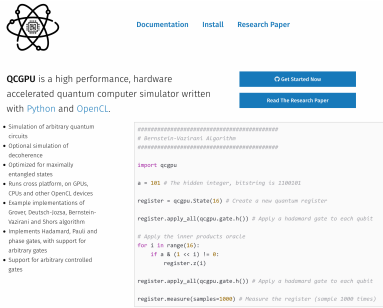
Documentation Install Research Paper

QCGPU is a high performance, hardware accelerated quantum computer simulator written with Python and OpenCL.

Get Started Now

Read The Research Paper

- Simulation of arbitrary quantum circuits
- Optional simulation of decoherence
- Optimized for maximally entangled states
- Runs cross platform, on GPUs, CPUs and other OpenCL devices
- Example implementations of Grover, Deutsch-Jozsa, Bernstein-Vazirani and Shors algorithm
- Implements Hadamard, Pauli and phase gates, with support for arbitrary gates
- Support for arbitrary controlled gates

##############################################
# Bernstein-Vazirani Algorithm
##############################################

import qcgpu

a = 101 # The hidden integer, bitstring is 1100101

register = qcgpu.State(16) # Create a new quantum register

register.apply_all(qcgpu.gate.h()) # Apply a hadamard gate to each qubit

# Apply the inner products oracle
for i in range(16):
    if a & (1 << i) != 0:
        register.z(i)

register.apply_all(qcgpu.gate.h()) # Apply a hadamard gate to each qubit

register.measure(samples=1000) # Measure the register (sample 1000 times)